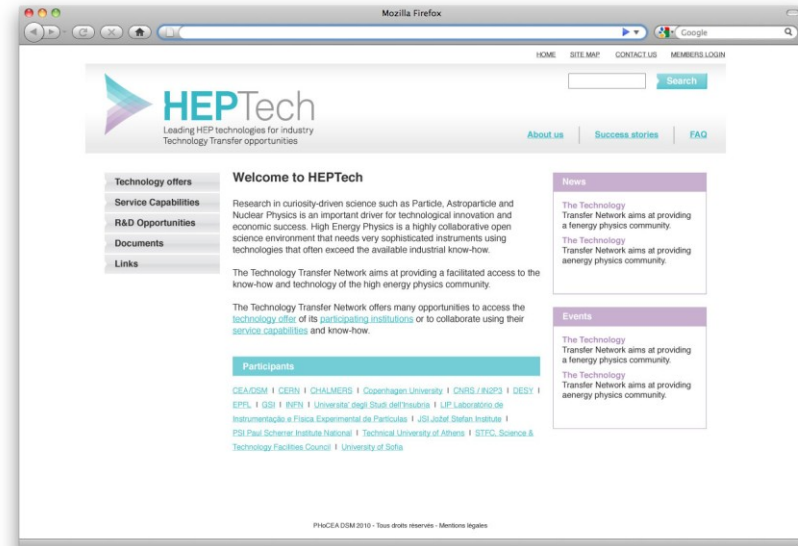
Mozilla Firefox

Google

HOME SITE MAP CONTACT US MEMBERS LOGIN

Search

HEPTech

Leading HEP technologies for industry
Technology Transfer opportunities

About us | Success stories | FAQ

Technology offers
Service Capabilities
R&D Opportunities
Documents
Links

Welcome to HEPTech

Research in curiosity-driven science such as Particle, Astroparticle and Nuclear Physics is an important driver for technological innovation and economic success. High Energy Physics is a highly collaborative open science environment that needs very sophisticated instruments using technologies that often exceed the available industrial know-how.

The Technology Transfer Network aims at providing a facilitated access to the know-how and technology of the high energy physics community.

The Technology Transfer Network offers many opportunities to access the technology offer of its participating institutions or to collaborate using their service capabilities and know-how.

Participants

CEA/DSM | CERN | CHALMERS | Copenhagen University | CNRS / IN2P3 | DESY | EPFL | GSI | INFN | Universita' degli Studi dell'Insubria | LIP Laboratório de Instrumentação e Física Experimental de Partículas | JSI Jožef Stefan Institute | PSI Paul Scherrer Institute National | Technical University of Athens | STFC Science & Technology Facilities Council | University of Sofia

News

The Technology
Transfer Network aims at providing a fenergy physics community.

The Technology
Transfer Network aims at providing aenergy physics community.

Events

The Technology
Transfer Network aims at providing a fenergy physics community.

The Technology
Transfer Network aims at providing aenergy physics community.

PHoCEA DSM 2010 - Tous droits réservés - Mentions légales